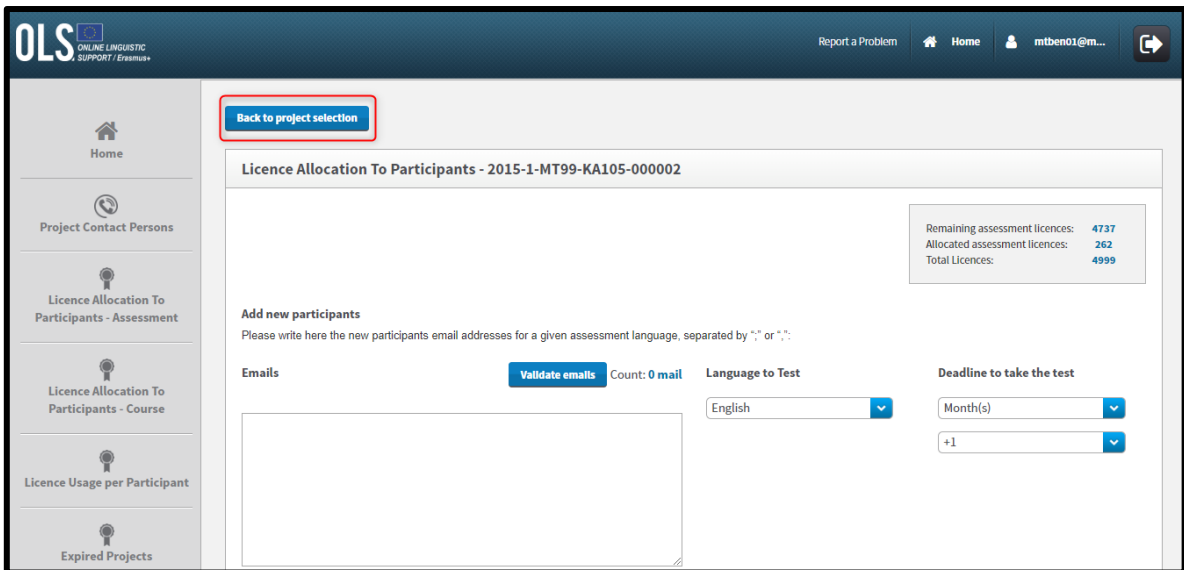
OLS ONLINE LINGUISTIC SUPPORT / Erasmus+

Report a Problem
Home
mtben01@m...

Home

Project Contact Persons

Licence Allocation To Participants - Assessment

Licence Allocation To Participants - Course

Licence Usage per Participant

Expired Projects

Back to project selection

Licence Allocation To Participants - 2015-1-MT99-KA105-000002

| | |
|---|---|
| Remaining assessment licences: | 4737 |
| Allocated assessment licences: | 262 |
| Total Licences: | 4999 |

Add new participants

Please write here the new participants email addresses for a given assessment language, separated by ";" or ",":

Emails

Validate emails Count: 0 mail

Language to Test

English

Deadline to take the test

Month(s)

+1